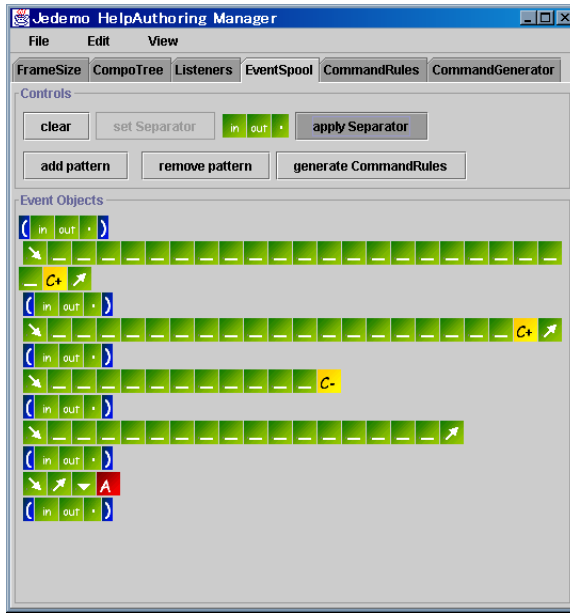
Jedemo HelpAuthoring Manager

File Edit View

FrameSize CompoTree Listeners EventSpool CommandRules CommandGenerator

Controls

clear set Separator in out · apply Separator

add pattern remove pattern generate CommandRules

Event Objects

( in out · )

C+

( in out · )

C+

( in out · )

C-

( in out · )

( in out · )

A

( in out · )